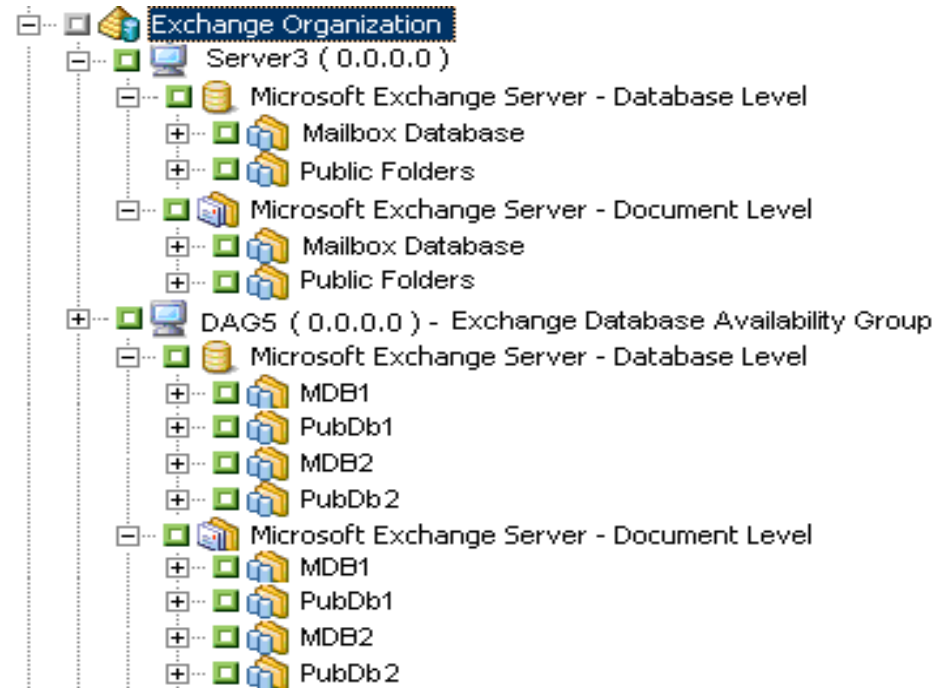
Exchange Organization
Server3 ( 0.0.0.0 )
Microsoft Exchange Server - Database Level
Mailbox Database
Public Folders
Microsoft Exchange Server - Document Level
Mailbox Database
Public Folders
DAG5 ( 0.0.0.0 ) - Exchange Database Availability Group
Microsoft Exchange Server - Database Level
MDB1
PubDb1
MDB2
PubDb2
Microsoft Exchange Server - Document Level
MDB1
PubDb1
MDB2
PubDb2